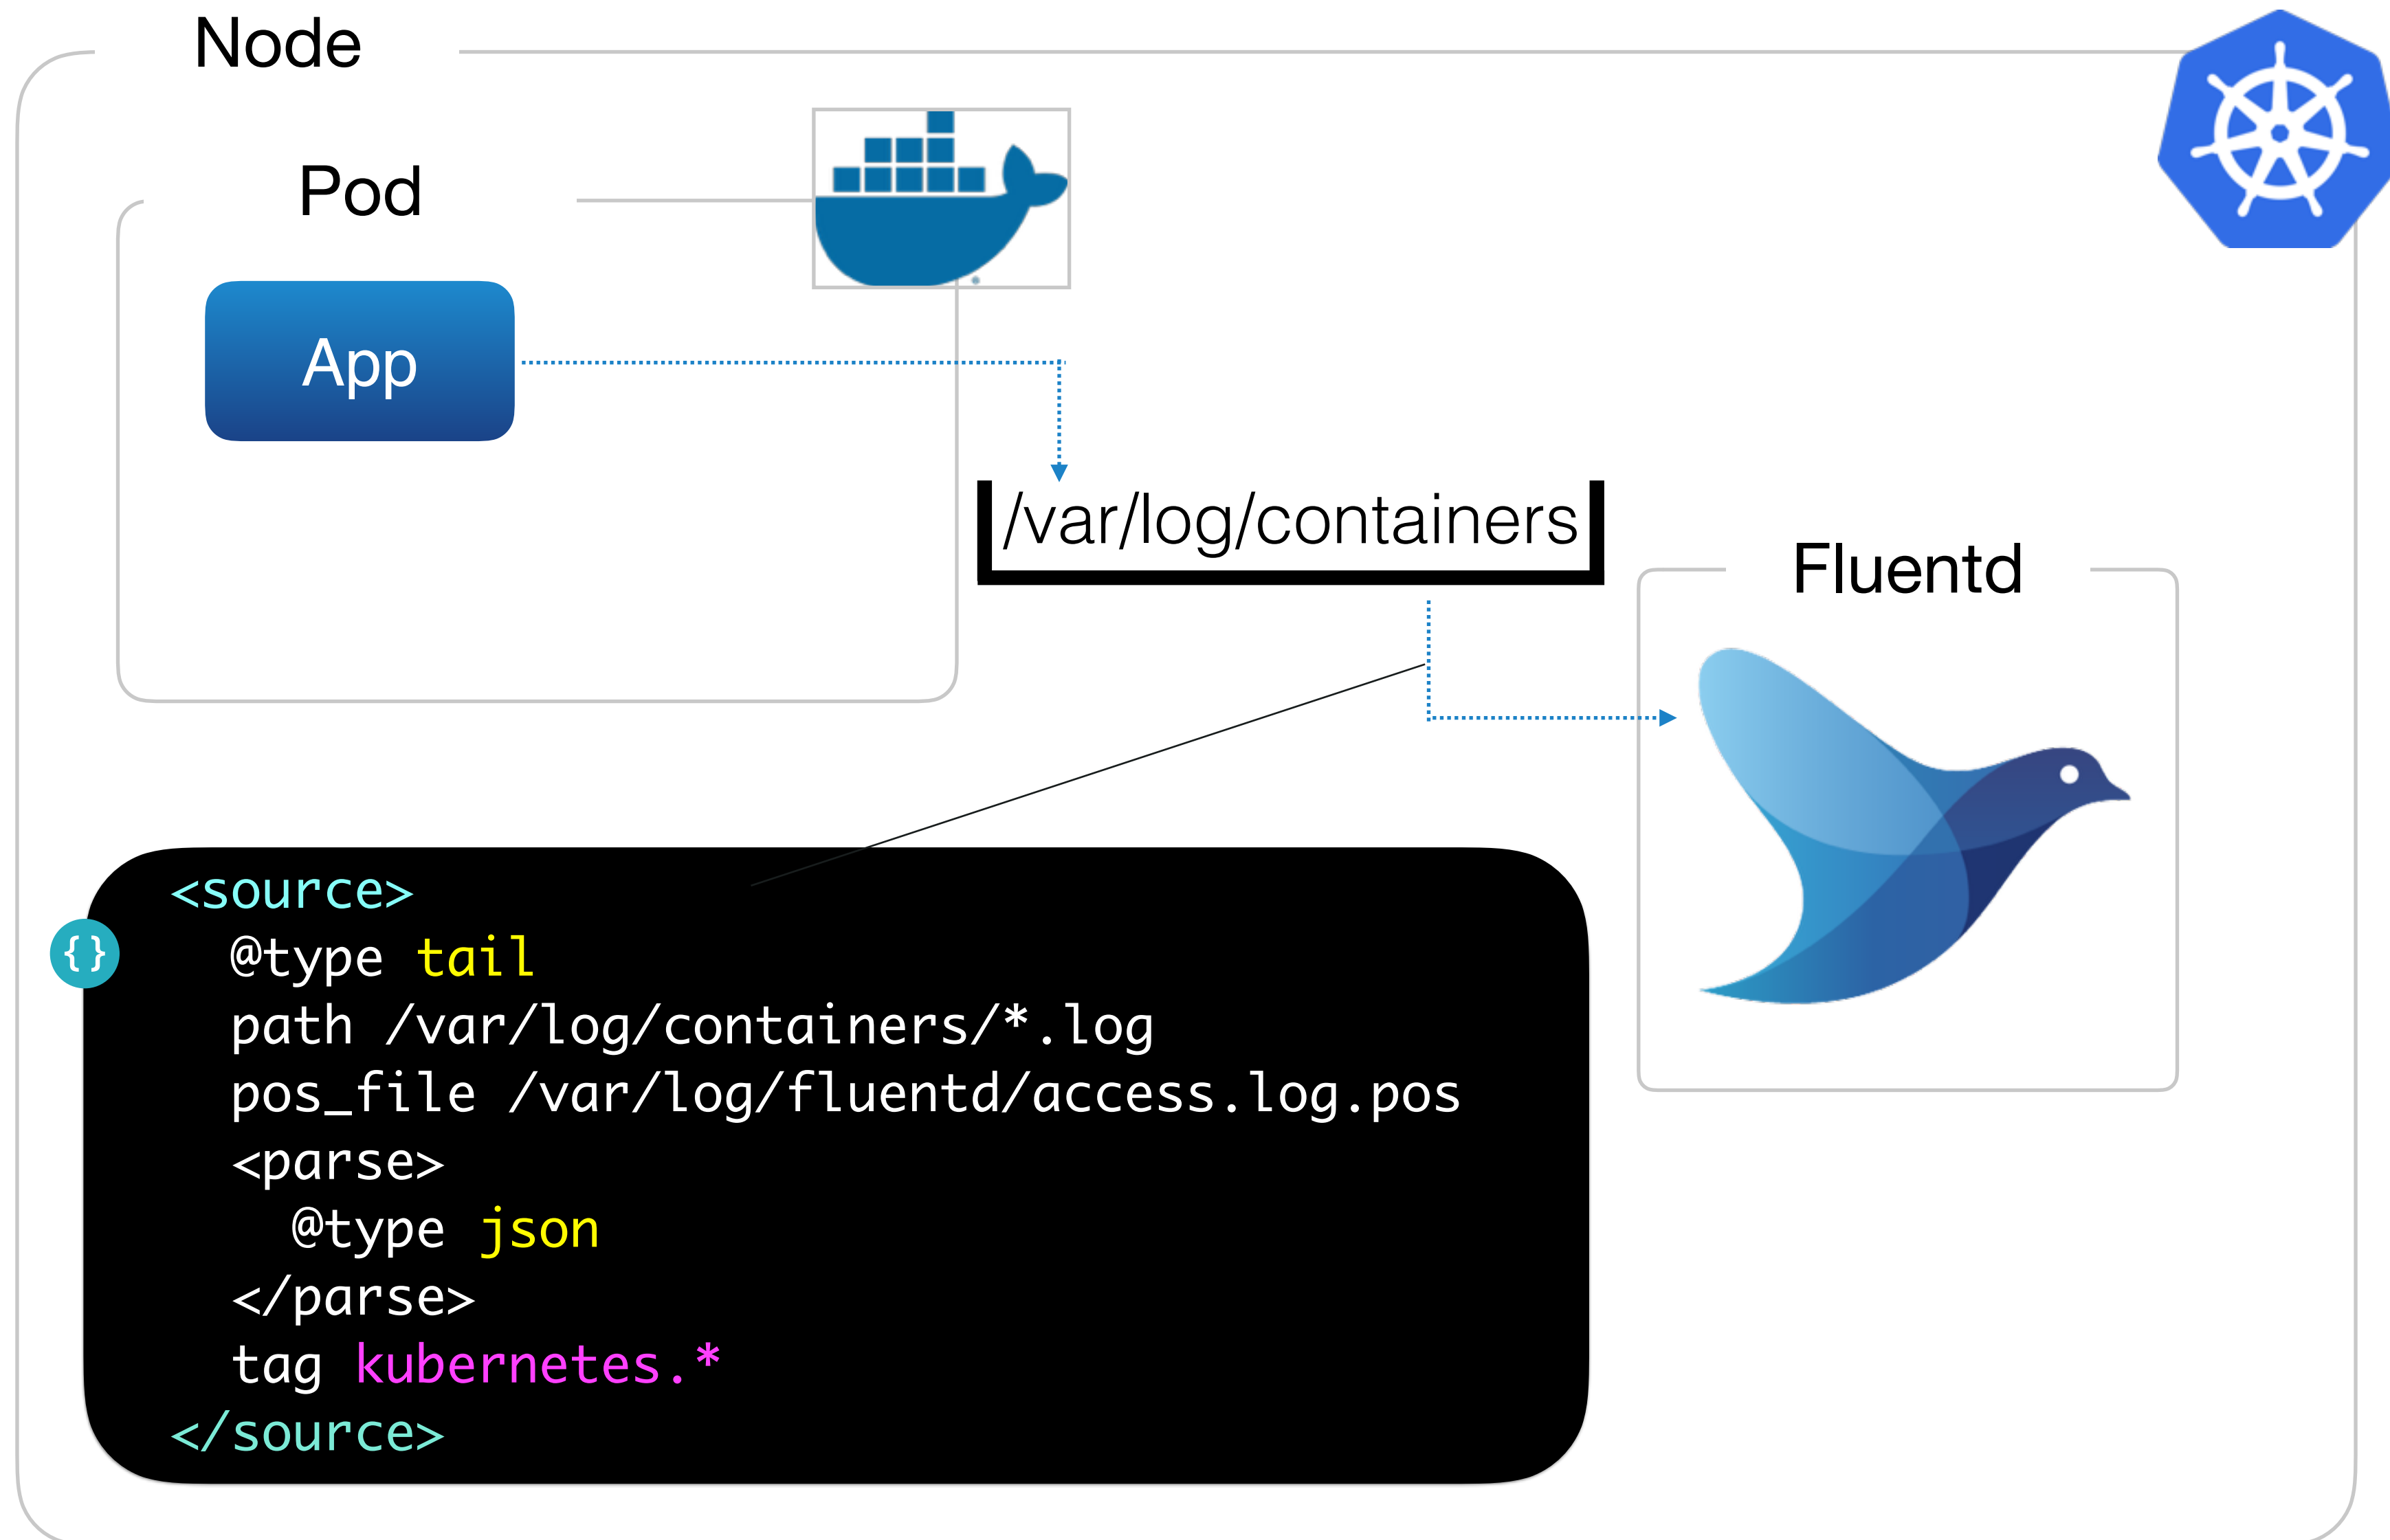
Node

Pod

App

/var/log/containers

Fluentd

{}

<source>
  @type tail
  path /var/log/containers/*.log
  pos_file /var/log/fluentd/access.log.pos
  <parse>
    @type json
  </parse>
  tag kubernetes.*
</source>